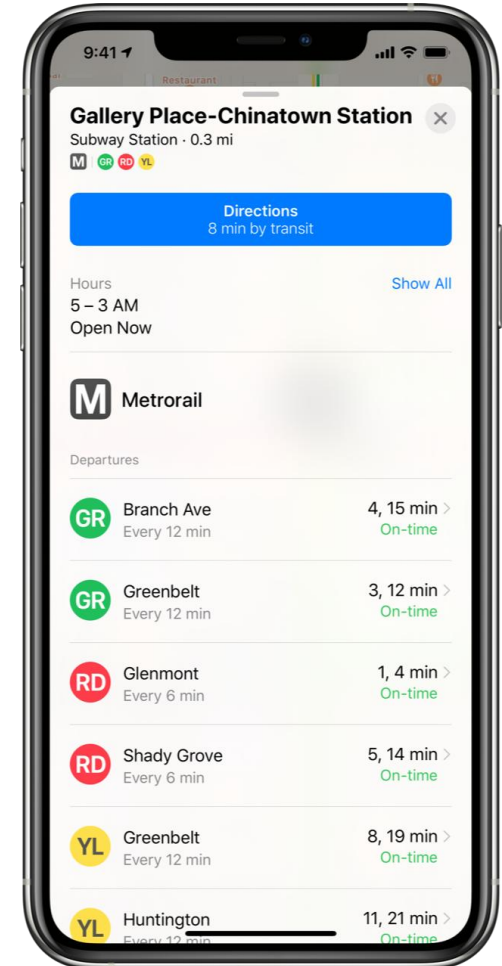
9:41

Restaurant

Gallery Place-Chinatown Station
Subway Station · 0.3 mi
M GR RD YL

Directions
8 min by transit

Hours
5 – 3 AM
Open Now

Show All

M Metrorail

Departures

GR Branch Ave
Every 12 min
4, 15 min
On-time

GR Greenbelt
Every 12 min
3, 12 min
On-time

RD Glenmont
Every 6 min
1, 4 min
On-time

RD Shady Grove
Every 6 min
5, 14 min
On-time

YL Greenbelt
Every 12 min
8, 19 min
On-time

YL Huntington
Every 12 min
11, 21 min
On-time